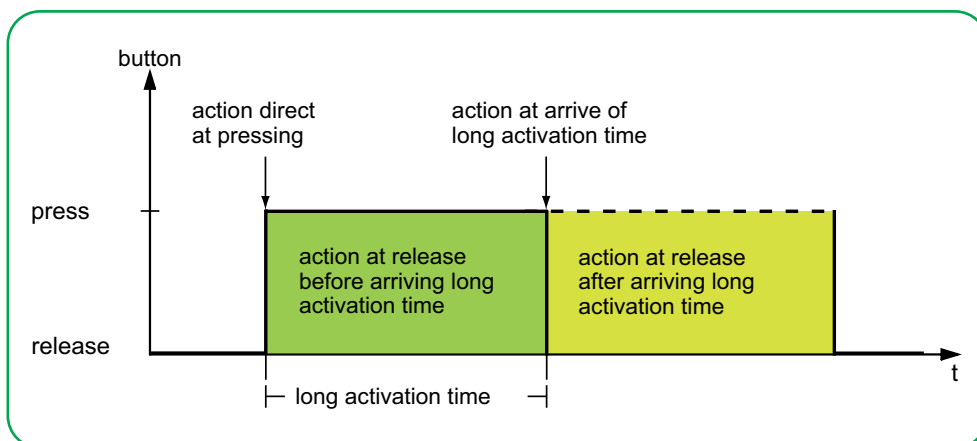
button

action direct at pressing

action at arrive of long activation time

press

action at release before arriving long activation time

action at release after arriving long activation time

release

t

long activation time